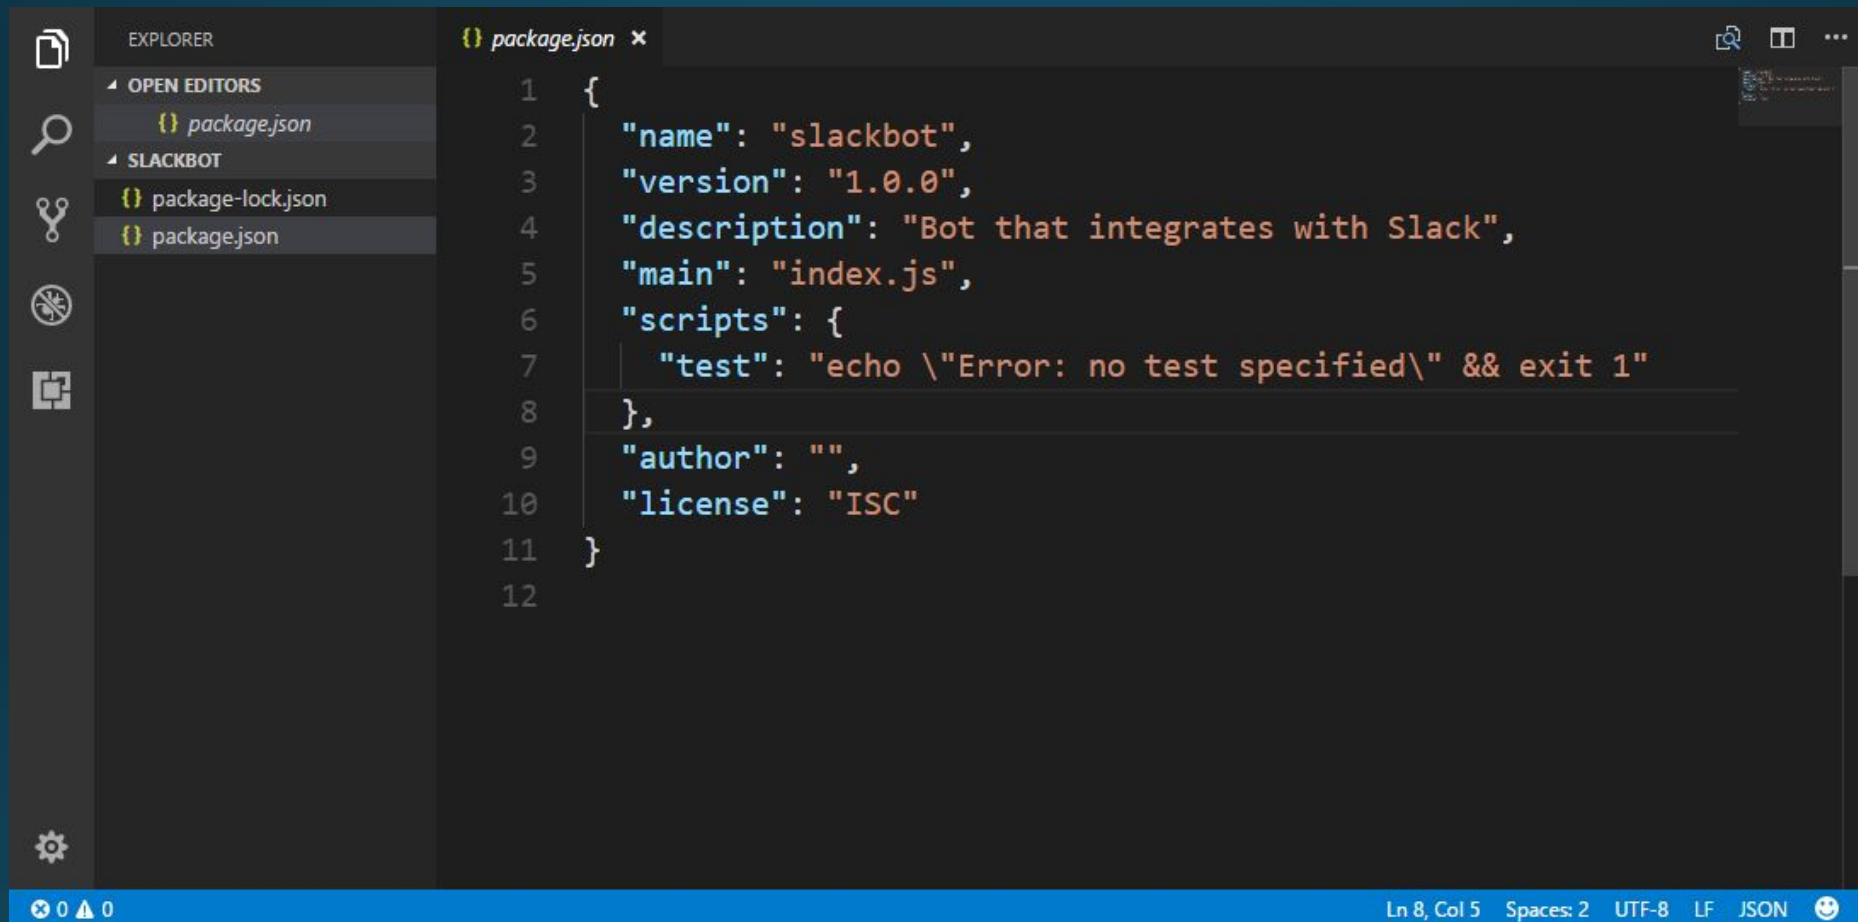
EXPLORER

OPEN EDITORS

{} package.json

SLACKBOT

{} package-lock.json

{} package.json

{} package.json ×

1 {
2   "name": "slackbot",
3   "version": "1.0.0",
4   "description": "Bot that integrates with Slack",
5   "main": "index.js",
6   "scripts": {
7     "test": "echo \"Error: no test specified\" && exit 1"
8   },
9   "author": "",
10   "license": "ISC"
11 }
12

⊗ 0 ⚠ 0

Ln 8, Col 5   Spaces: 2   UTF-8   LF   JSON